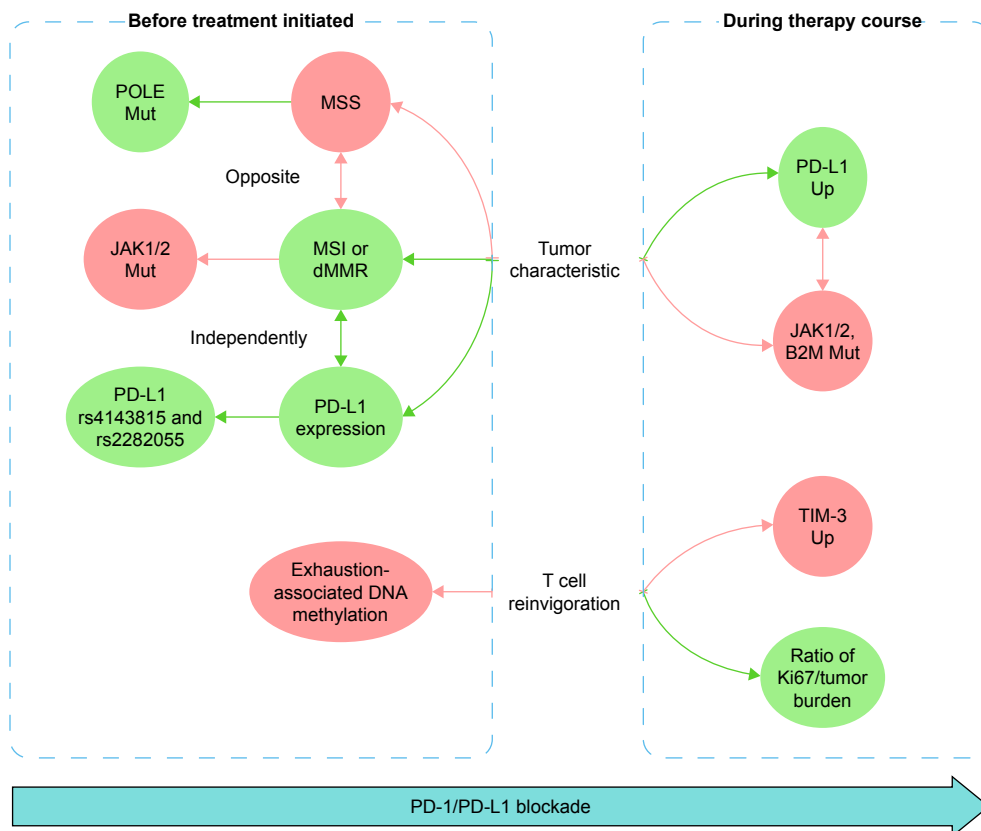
Before treatment initiated

POLE Mut

MSS

Opposite

JAK1/2 Mut

MSI or dMMR

Independently

PD-L1 rs4143815 and rs2282055

PD-L1 expression

Exhaustion-associated DNA methylation

Tumor characteristic

T cell reinvigoration

During therapy course

PD-L1 Up

JAK1/2, B2M Mut

TIM-3 Up

Ratio of Ki67/tumor burden

PD-1/PD-L1 blockade